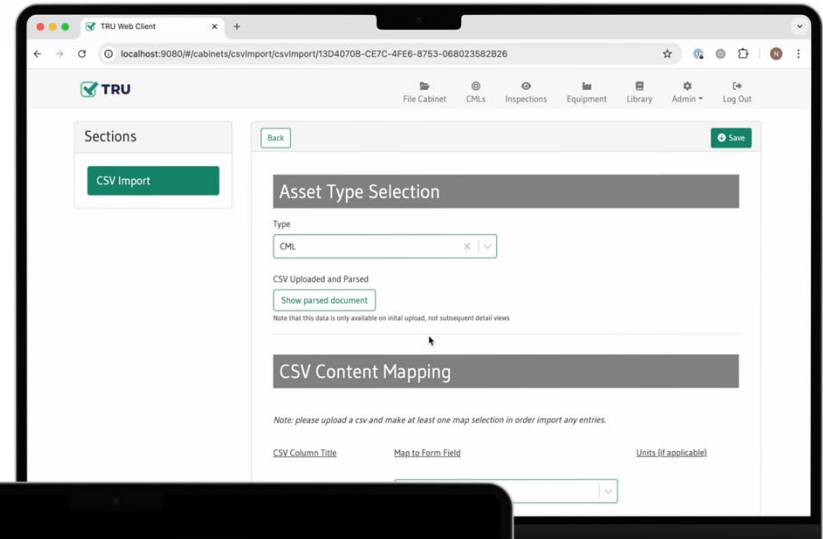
TRU Web Client

localhost:9080/#/cabinets/csvImport/csvImport/13D4070B-CE7C-4FE6-8753-068023582B26

TRU

File Cabinet CMLs Inspections Equipment Library Admin Log Out

Sections

CSV Import

Back

Save

Asset Type Selection

Type

CML

CSV Uploaded and Parsed

Show parsed document

Note that this data is only available on inital upload, not subsequent detail views

CSV Content Mapping

Note: please upload a csv and make at least one map selection in order import any entries.

CSV Column Title

Map to Form Field

Units (if applicable)